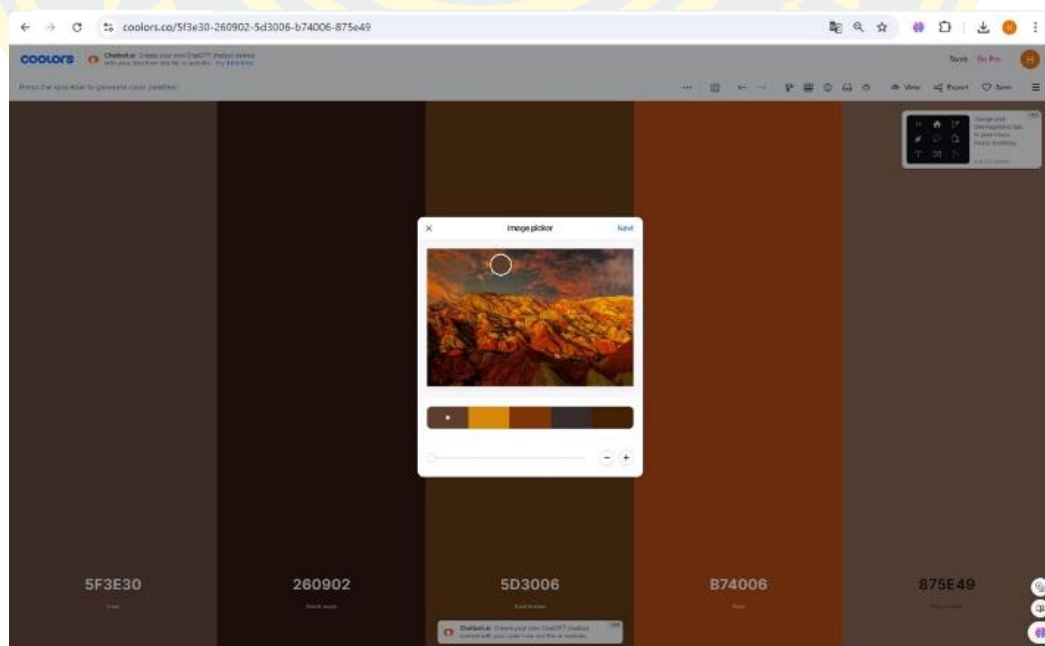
coolors.co/5f3e30-260902-5d3006-b74006-875e49

coolors

Chatbot.ai Create your own ChatGPT chatbot trained with your data from any file or website. Try Chatbot

Tools Go Pro

Press the spacebar to generate color palettes!

View Export Save

Image picker

Next

5F3E30

260902

5D3006

B74006

875E49

Chatbot.ai Create your own ChatGPT chatbot trained with your data from any file or website.